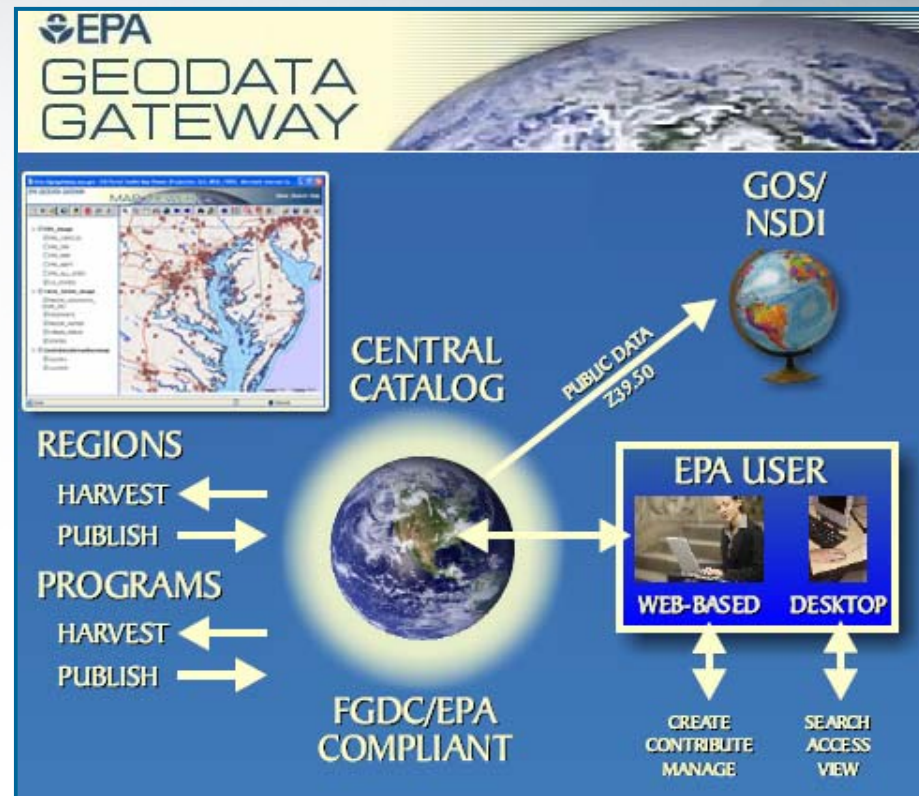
EPA
GEODATA GATEWAY

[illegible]

GOS/
NSDI

CENTRAL CATALOG

PUBLIC DATA
Z39.50

REGIONS
HARVEST
PUBLISH

PROGRAMS
HARVEST
PUBLISH

EPA USER
WEB-BASED
DESKTOP

FGDC/EPA COMPLIANT

CREATE
CONTRIBUTE
MANAGE

SEARCH
ACCESS
VIEW